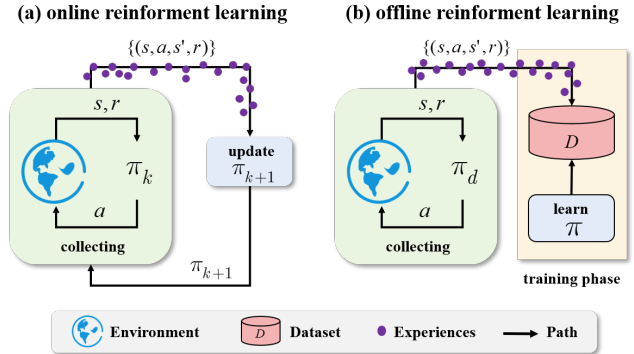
(a) online reinforment learning

$\{(s, a, s', r)\}$

$s, r$

$\pi_k$

$a$

collecting

update $\pi_{k+1}$

$\pi_{k+1}$

(b) offline reinforment learning

$\{(s, a, s', r)\}$

$s, r$

$\pi_d$

$a$

collecting

$D$

learn $\pi$

training phase

Environment $D$ Dataset Experiences Path